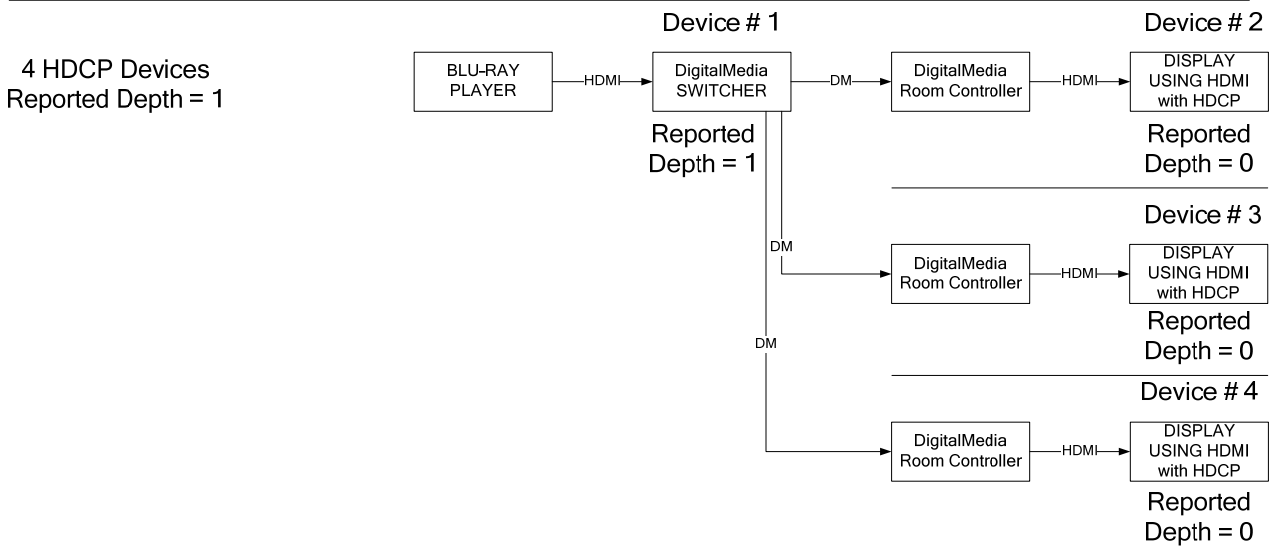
4 HDCP Devices
Reported Depth = 1

Device # 1

BLU-RAY PLAYER

HDMI

DigitalMedia SWITCHER

Reported Depth = 1

DM

DigitalMedia Room Controller

HDMI

Device # 2

DISPLAY USING HDMI with HDCP

Reported Depth = 0

Device # 3

DM

DigitalMedia Room Controller

HDMI

DISPLAY USING HDMI with HDCP

Reported Depth = 0

Device # 4

DM

DigitalMedia Room Controller

HDMI

DISPLAY USING HDMI with HDCP

Reported Depth = 0